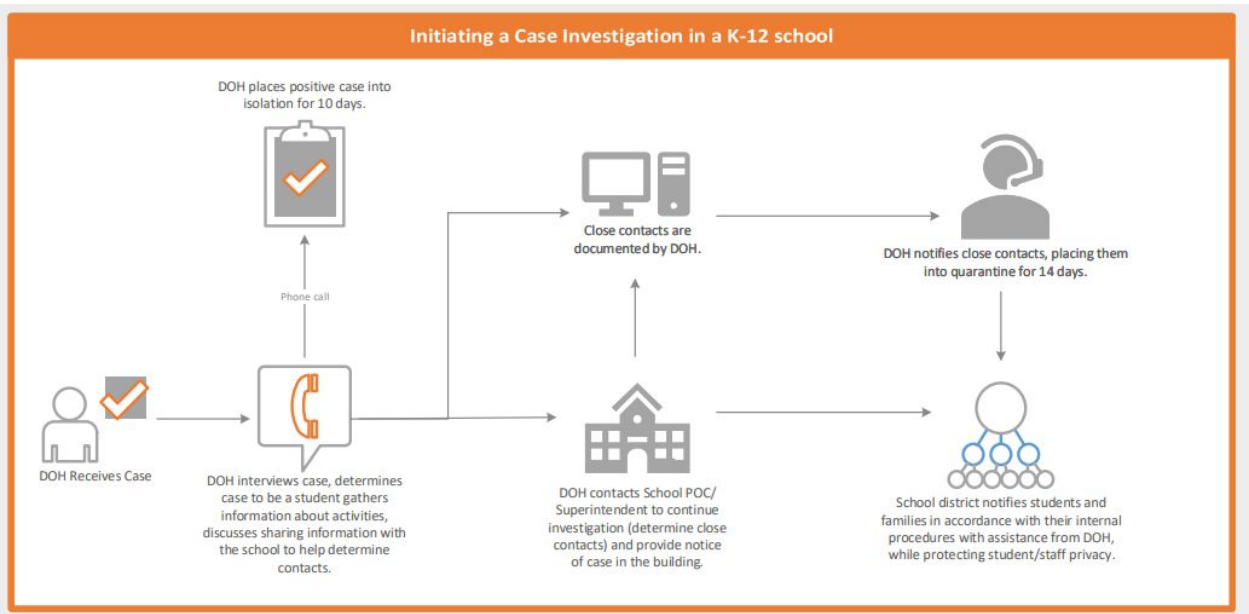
Initiating a Case Investigation in a K-12 school

DOH places positive case into isolation for 10 days.

Phone call

DOH Receives Case

DOH interviews case, determines case to be a student gathers information about activities, discusses sharing information with the school to help determine contacts.

Close contacts are documented by DOH.

DOH contacts School POC/ Superintendent to continue investigation (determine close contacts) and provide notice of case in the building.

DOH notifies close contacts, placing them into quarantine for 14 days.

School district notifies students and families in accordance with their internal procedures with assistance from DOH, while protecting student/staff privacy.